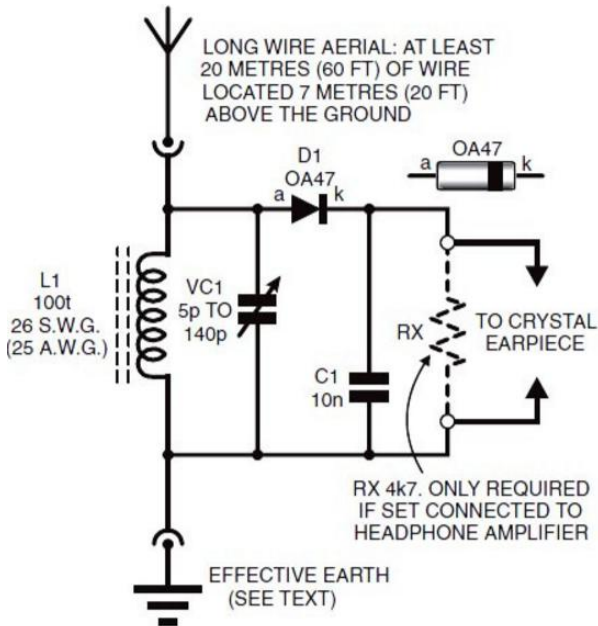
LONG WIRE AERIAL: AT LEAST 20 METRES (60 FT) OF WIRE LOCATED 7 METRES (20 FT) ABOVE THE GROUND

a OA47 k

D1
OA47
a k

L1
100t
26 S.W.G.
(25 A.W.G.)

VC1
5p TO
140p

C1
10n

RX

TO CRYSTAL EARPIECE

RX 4k7. ONLY REQUIRED IF SET CONNECTED TO HEADPHONE AMPLIFIER

EFFECTIVE EARTH
(SEE TEXT)